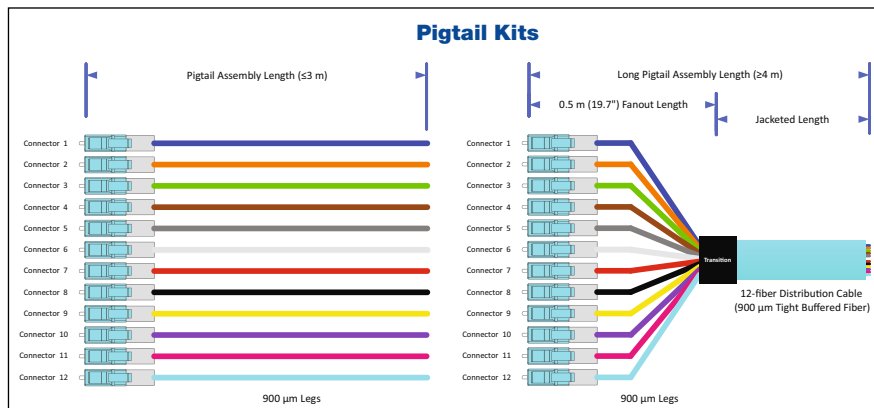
Pigtail Kits

Pigtail Assembly Length (≤3 m)

Connector 1
Connector 2
Connector 3
Connector 4
Connector 5
Connector 6
Connector 7
Connector 8
Connector 9
Connector 10
Connector 11
Connector 12

900 µm Legs

Long Pigtail Assembly Length (≥4 m)

0.5 m (19.7") Fanout Length

Jacketed Length

Connector 1
Connector 2
Connector 3
Connector 4
Connector 5
Connector 6
Connector 7
Connector 8
Connector 9
Connector 10
Connector 11
Connector 12

Transition

12-fiber Distribution Cable (900 µm Tight Buffered Fiber)

900 µm Legs